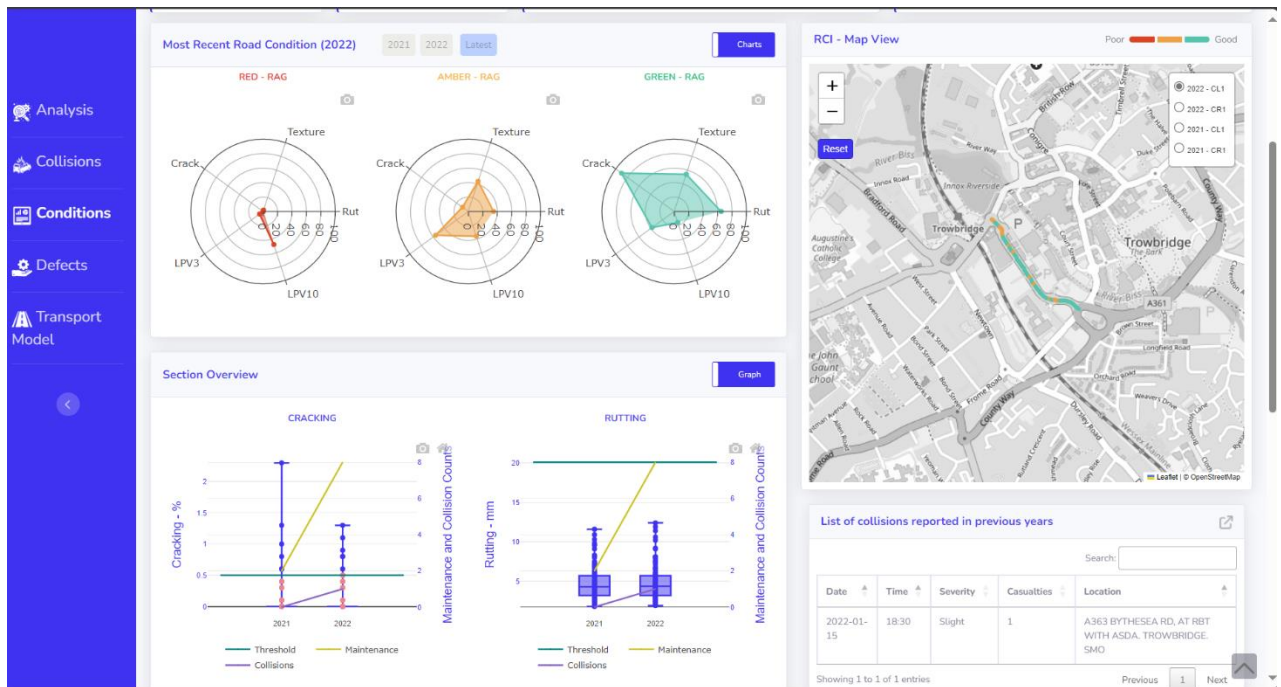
Analysis

Collisions

Conditions

Defects

Transport Model

Most Recent Road Condition (2022)

2021 2022 Latest

Charts

RED - RAG

Texture
Crack
Rut
LPV3
LPV10
0 20 40 60 80 100

AMBER - RAG

Texture
Crack
Rut
LPV3
LPV10
0 20 40 60 80 100

GREEN - RAG

Texture
Crack
Rut
LPV3
LPV10
0 20 40 60 80 100

Section Overview

Graph

CRACKING

Cracking - %
Maintenance and Collision Count
0 0.5 1 1.5 2
0 2 4 6 8
2021 2022

Threshold
Maintenance
Collisions

RUTTING

Rutting - mm
Maintenance and Collision Count
5 10 15 20
0 2 4 6 8
2021 2022

Threshold
Maintenance
Collisions

RCI - Map View

Poor Good

+
−
Reset

2022 - CL1
2022 - CR1
2021 - CL1
2021 - CR1

River Biss
Innox Road
Innox Riverside
Bradford Road
Trowbridge
Trowbridge
The Park
A361
River Biss
St Augustine's Catholic College
John Gaunt School
Avenue Road
Park Street
Frome Road
County Way
Longfield Road
Orchard Road
Brown Street
Duke Street
Bythesea Road
River Way

Leaflet | © OpenStreetMap

List of collisions reported in previous years

Search:

| Date | Time | Severity | Casualties | Location |
|---|---|---|---|---|
| 2022-01-15 | 18:30 | Slight | 1 | A363 BYTHESEA RD, AT RBT WITH ASDA. TROWBRIDGE. SMO |

Showing 1 to 1 of 1 entries

Previous 1 Next